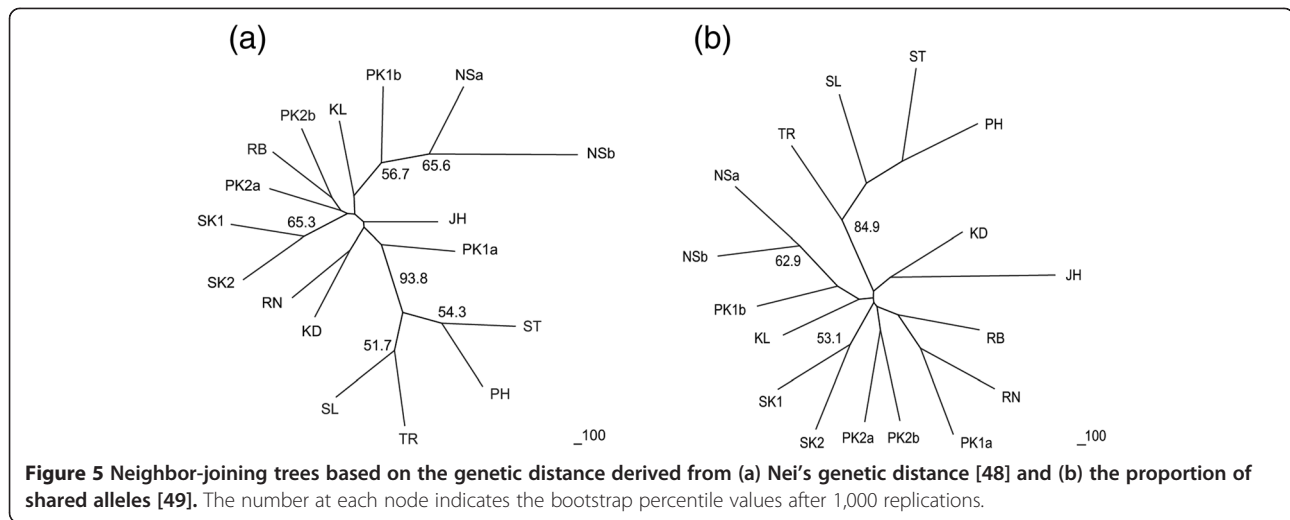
(a)

PK1b NSa

PK2b KL

RB

56.7 65.6 NSb

PK2a

SK1 65.3 JH

PK1a

SK2 RN 93.8

KD 54.3 ST

51.7

SL PH

TR _100

(b)

ST

SL

PH

TR

NSa

84.9

KD

NSb 62.9 JH

PK1b

KL 53.1 RB

RN

SK1

SK2 PK2a PK2b PK1a _100

**Figure 5 Neighbor-joining trees based on the genetic distance derived from (a) Nei's genetic distance [48] and (b) the proportion of shared alleles [49].** The number at each node indicates the bootstrap percentile values after 1,000 replications.